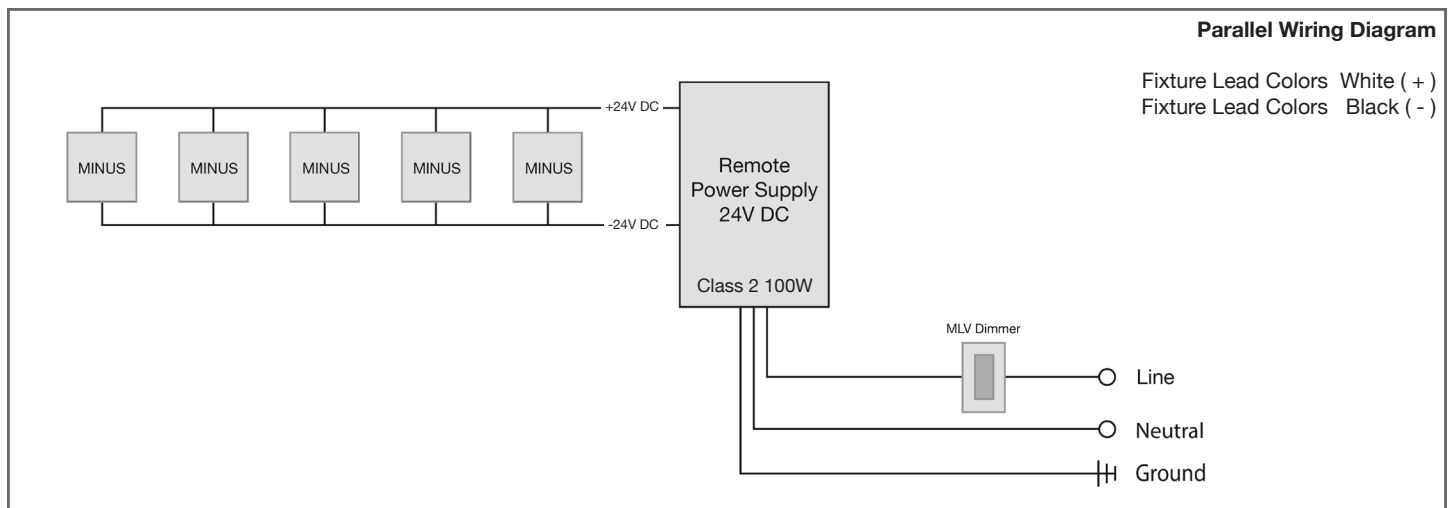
Parallel Wiring Diagram

Fixture Lead Colors White ( + )
Fixture Lead Colors Black ( - )

+24V DC

MINUS MINUS MINUS MINUS MINUS

-24V DC

Remote Power Supply 24V DC

Class 2 100W

MLV Dimmer

Line

Neutral

Ground